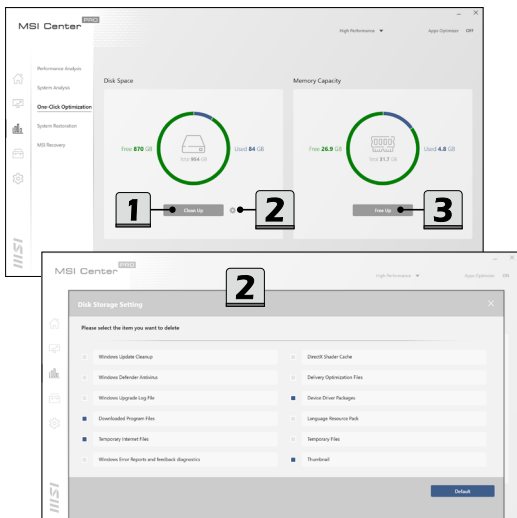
MSI Center PRO

High Performance ▼ Apps Optimizer OFF

Performance Analysis
System Analysis
One-Click Optimization
System Restoration
MSI Recovery

Disk Space

Free 870 GB
Total 954 GB
Used 84 GB

1
Clean Up
2

Memory Capacity

Free 26.9 GB
Total 31.7 GB
Used 4.8 GB

Free Up
3

MSI

MSI Center PRO

High Performance ▼ Apps Optimizer ON

2

Disk Storage Setting

Please select the item you want to delete

Windows Update Cleanup
DirectX Shader Cache
Windows Defender Antivirus
Delivery Optimization Files
Windows Upgrade Log File
Device Driver Packages
Downloaded Program Files
Language Resource Pack
Temporary Internet Files
Temporary Files
Windows Error Reports and feedback diagnostics
Thumbnail

Default

MSI